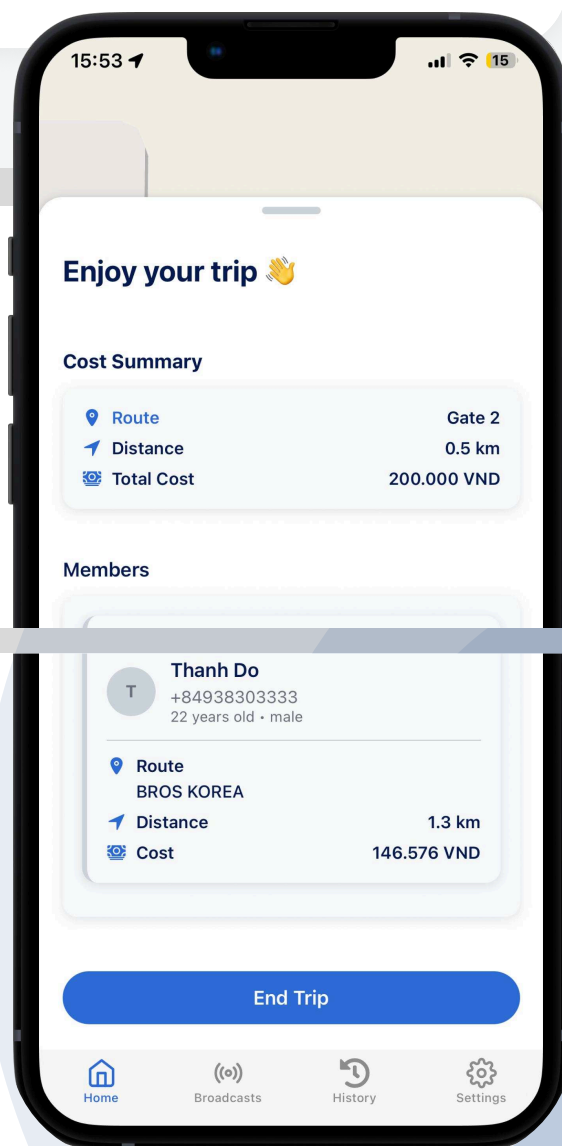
15:53

15

Enjoy your trip 👋

Cost Summary

Route Gate 2
Distance 0.5 km
Total Cost 200.000 VND

Members

T
Thanh Do
+84938303333
22 years old • male

Route
BROS KOREA
Distance 1.3 km
Cost 146.576 VND

End Trip

Home
Broadcasts
History
Settings